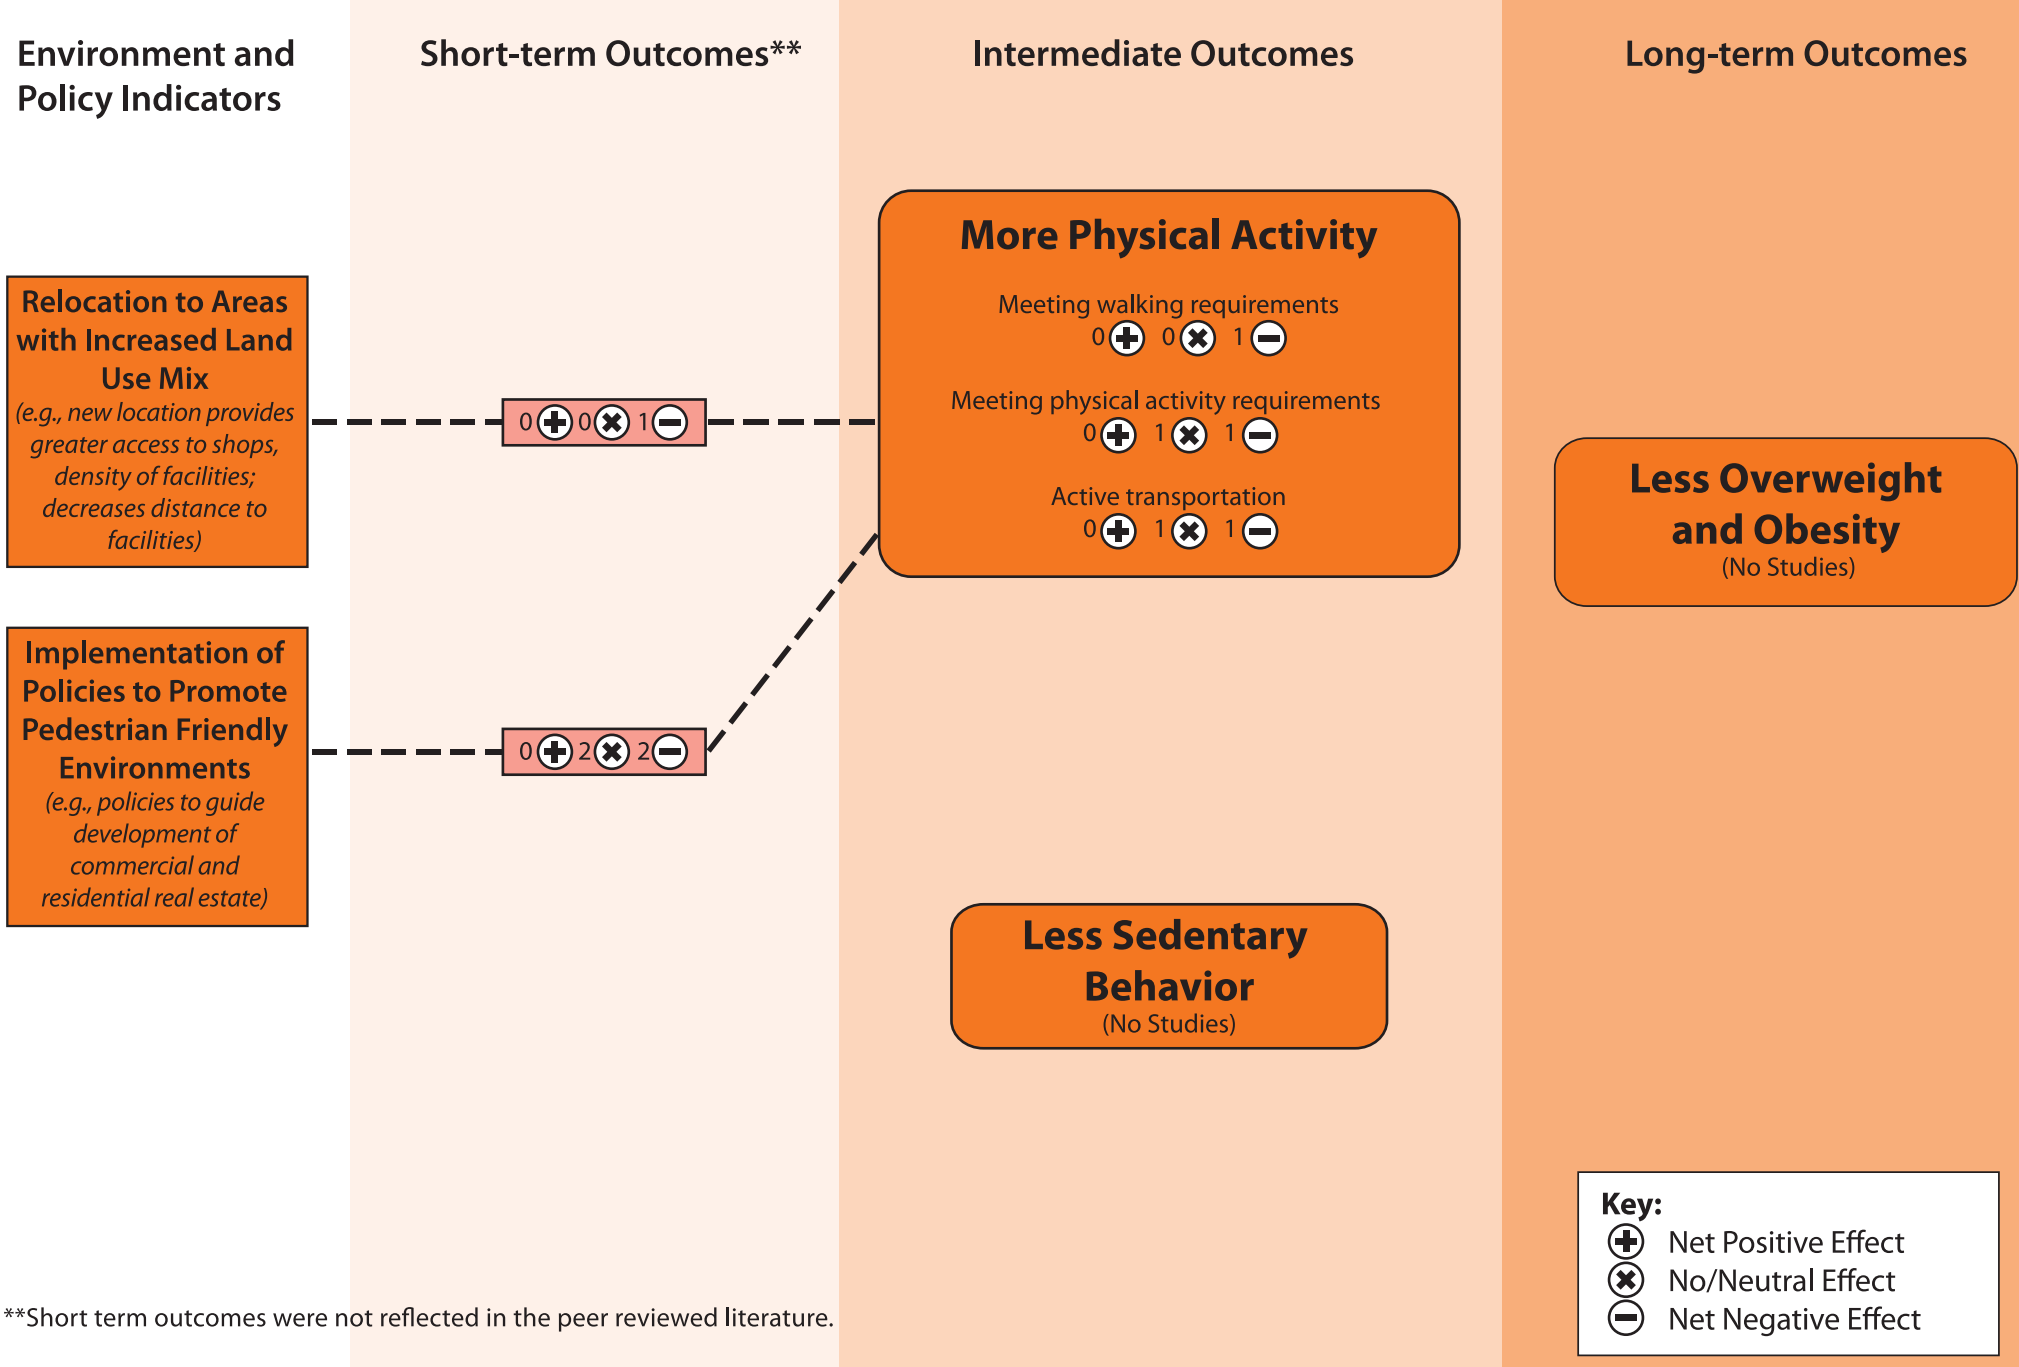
Environment and Policy Indicators

Short-term Outcomes**

Intermediate Outcomes

Long-term Outcomes

Relocation to Areas with Increased Land Use Mix
(e.g., new location provides greater access to shops, density of facilities; decreases distance to facilities)

0 ⊕ 0 ⊗ 1 ⊖

Implementation of Policies to Promote Pedestrian Friendly Environments
(e.g., policies to guide development of commercial and residential real estate)

0 ⊕ 2 ⊗ 2 ⊖

More Physical Activity

Meeting walking requirements
0 ⊕ 0 ⊗ 1 ⊖

Meeting physical activity requirements
0 ⊕ 1 ⊗ 1 ⊖

Active transportation
0 ⊕ 1 ⊗ 1 ⊖

Less Sedentary Behavior
(No Studies)

Less Overweight and Obesity
(No Studies)

Key:
⊕ Net Positive Effect
⊗ No/Neutral Effect
⊖ Net Negative Effect

**Short term outcomes were not reflected in the peer reviewed literature.